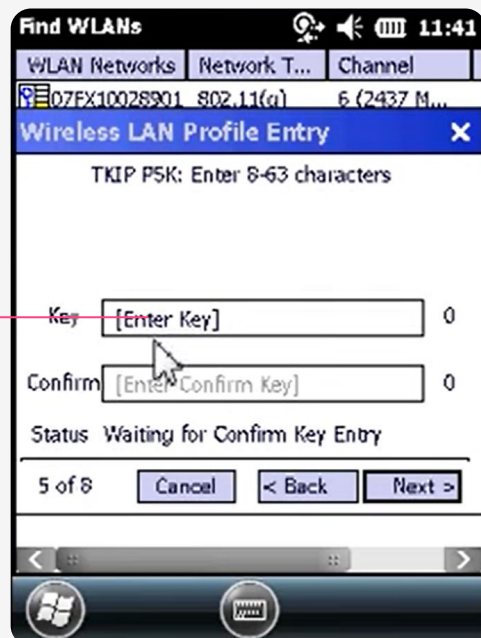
Find WLANs 11:41

WLAN Networks | Network T... | Channel
07FX10028901 | 802.11(g) | 6 (2437 M...

Wireless LAN Profile Entry ×

TKIP PSK: Enter 8-63 characters

Key [Enter Key] 0

Confirm [Enter Confirm Key] 0

Status Waiting for Confirm Key Entry

5 of 8 Cancel < Back Next >